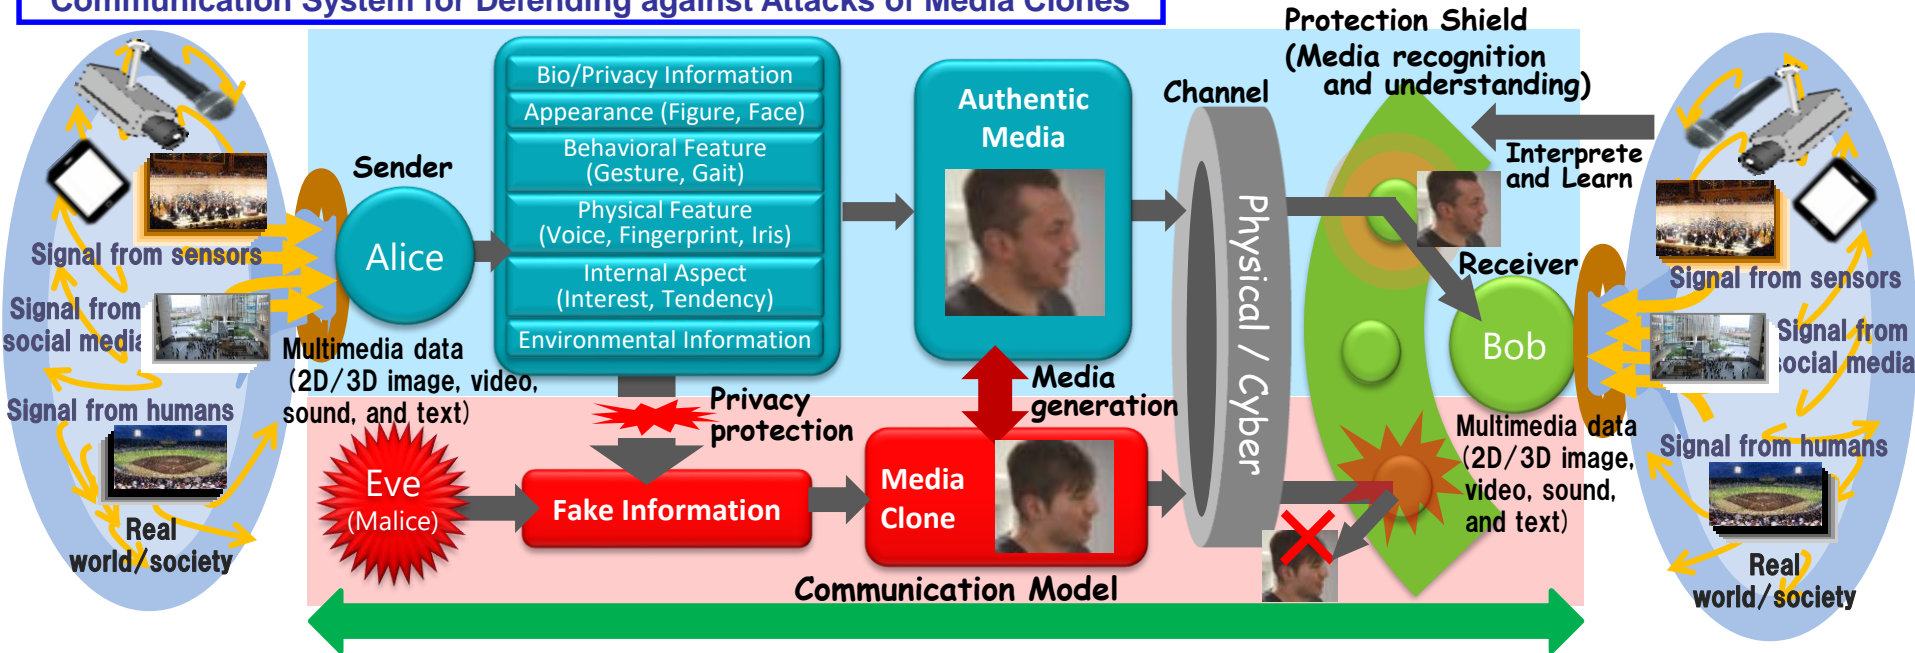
Communication System for Defending against Attacks of Media Clones

Signal from sensors
Signal from social media
Signal from humans
Real world/society

Sender
Alice
Multimedia data (2D/3D image, video, sound, and text)

Bio/Privacy Information
Appearance (Figure, Face)
Behavioral Feature (Gesture, Gait)
Physical Feature (Voice, Fingerprint, Iris)
Internal Aspect (Interest, Tendency)
Environmental Information

Authentic Media

Channel
Physical / Cyber

Protection Shield (Media recognition and understanding)
Interprete and Learn
Receiver
Bob
Multimedia data (2D/3D image, video, sound, and text)

Signal from sensors
Signal from social media
Signal from humans
Real world/society

Privacy protection
Media generation
Eve (Malice)
Fake Information
Media Clone
Communication Model